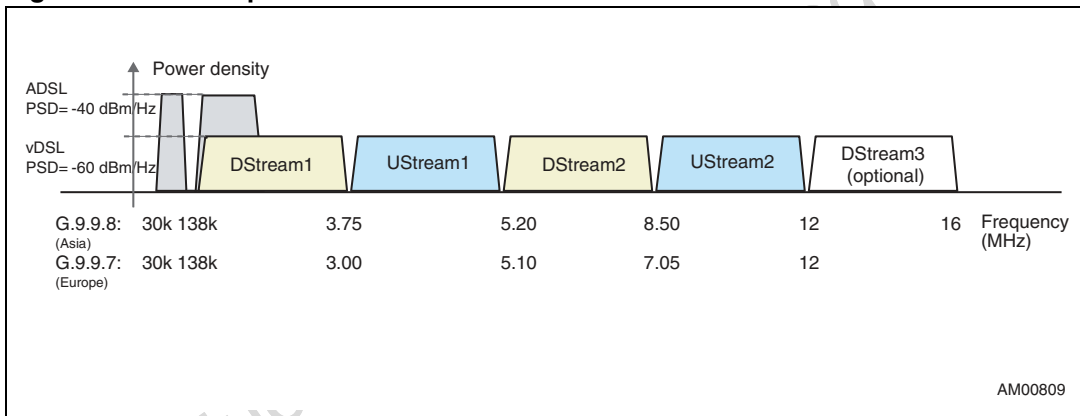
Power density

ADSL
PSD= -40 dBm/Hz

vDSL
PSD= -60 dBm/Hz

DStream1

UStream1

DStream2

UStream2

DStream3
(optional)

G.9.9.8: 30k 138k 3.75 5.20 8.50 12 16 Frequency (MHz)
(Asia)

G.9.9.7: 30k 138k 3.00 5.10 7.05 12
(Europe)

AM00809